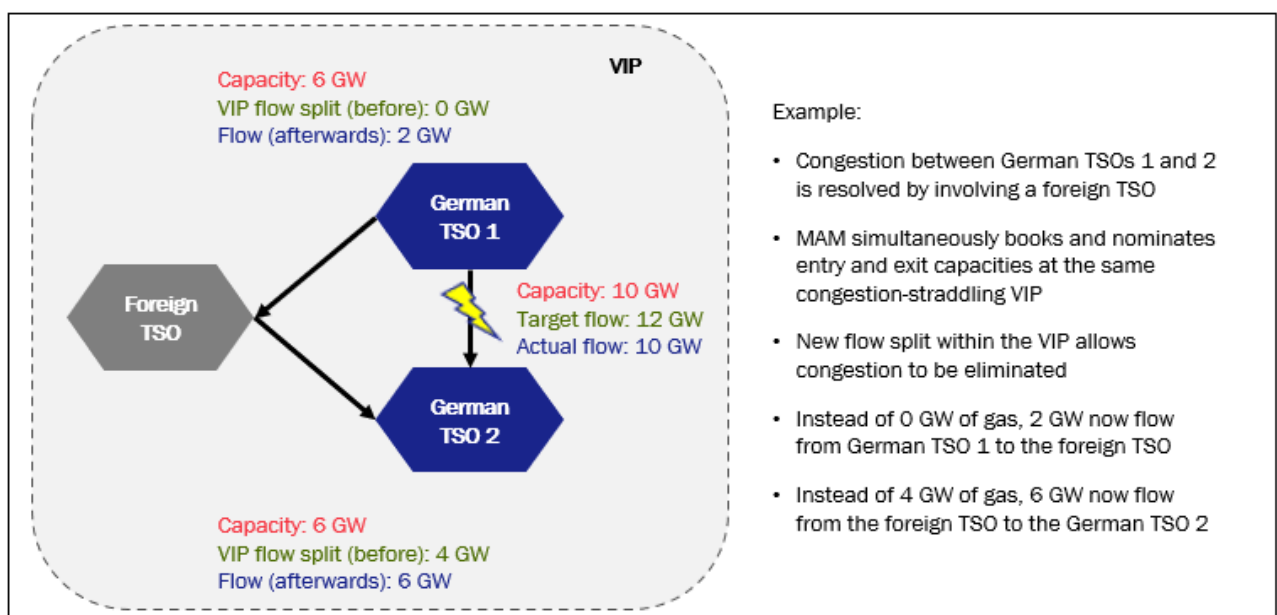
VIP

Capacity: 6 GW
VIP flow split (before): 0 GW
Flow (afterwards): 2 GW

German TSO 1

Foreign TSO

Capacity: 10 GW
Target flow: 12 GW
Actual flow: 10 GW

German TSO 2

Capacity: 6 GW
VIP flow split (before): 4 GW
Flow (afterwards): 6 GW

Example:

• Congestion between German TSOs 1 and 2 is resolved by involving a foreign TSO

• MAM simultaneously books and nominates entry and exit capacities at the same congestion-straddling VIP

• New flow split within the VIP allows congestion to be eliminated

• Instead of 0 GW of gas, 2 GW now flow from German TSO 1 to the foreign TSO

• Instead of 4 GW of gas, 6 GW now flow from the foreign TSO to the German TSO 2